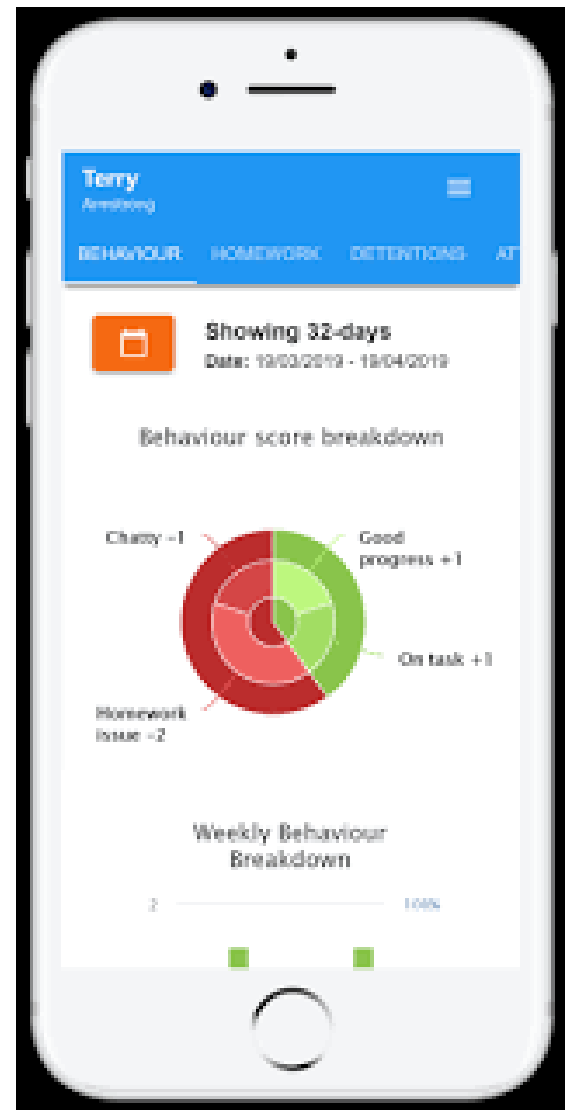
Terry
Armstrong

BEHAVIOUR HOMEWORK DETENTIONS AT

Showing 32-days
Date: 19/03/2019 - 19/04/2019

Behaviour score breakdown

Chatty -1
Good progress +1
On task +1
Homework issue -2

Weekly Behaviour Breakdown

2 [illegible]